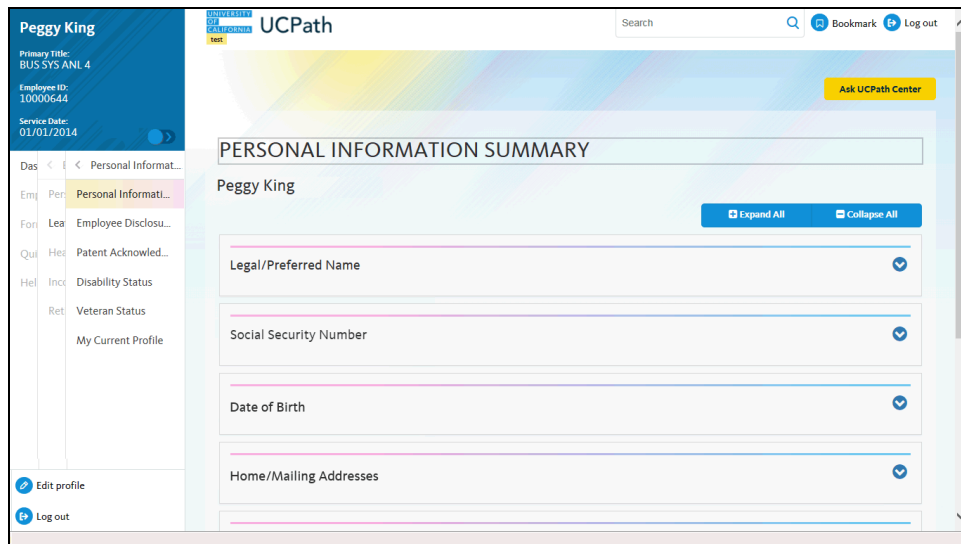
Peggy King

Primary Title:
BUS SYS ANL 4

Employee ID:
10000644

Service Date:
01/01/2014

Das
Emp
For
Qui
Hel

Per
Lea
Hea
Inco
Ret

Personal Informat...
Personal Informati...
Employee Disclosu...
Patent Acknowled...
Disability Status
Veteran Status
My Current Profile

Edit profile
Log out

UNIVERSITY OF CALIFORNIA
test
UCPath

Search
Bookmark
Log out

Ask UCPath Center

PERSONAL INFORMATION SUMMARY

Peggy King

Expand All
Collapse All

Legal/Preferred Name

Social Security Number

Date of Birth

Home/Mailing Addresses